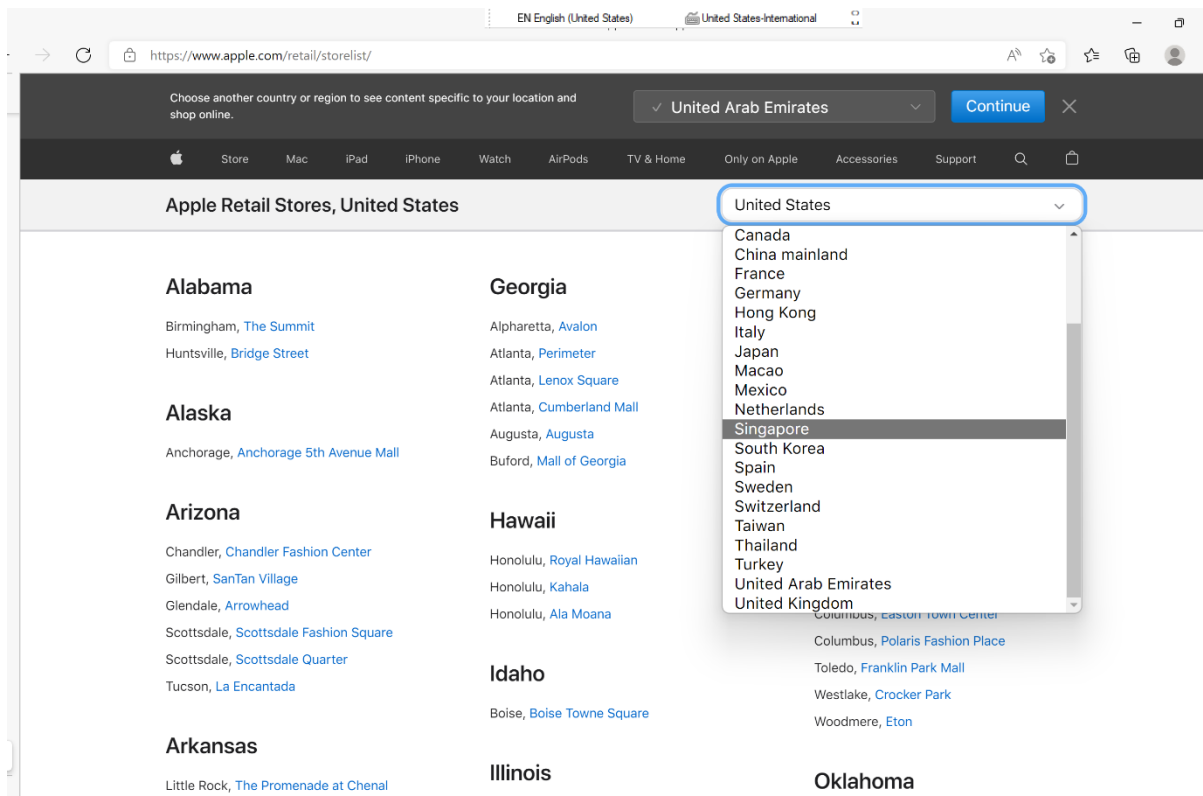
EN English (United States)
United States-International

https://www.apple.com/retail/storelist/

Choose another country or region to see content specific to your location and shop online.

✓ United Arab Emirates

Continue

Store Mac iPad iPhone Watch AirPods TV & Home Only on Apple Accessories Support

Apple Retail Stores, United States

United States

Canada
China mainland
France
Germany
Hong Kong
Italy
Japan
Macao
Mexico
Netherlands
Singapore
South Korea
Spain
Sweden
Switzerland
Taiwan
Thailand
Turkey
United Arab Emirates
United Kingdom

Alabama

Birmingham, The Summit

Huntsville, Bridge Street

Alaska

Anchorage, Anchorage 5th Avenue Mall

Arizona

Chandler, Chandler Fashion Center

Gilbert, SanTan Village

Glendale, Arrowhead

Scottsdale, Scottsdale Fashion Square

Scottsdale, Scottsdale Quarter

Tucson, La Encantada

Arkansas

Little Rock, The Promenade at Chenal

Georgia

Alpharetta, Avalon

Atlanta, Perimeter

Atlanta, Lenox Square

Atlanta, Cumberland Mall

Augusta, Augusta

Buford, Mall of Georgia

Hawaii

Honolulu, Royal Hawaiian

Honolulu, Kahala

Honolulu, Ala Moana

Idaho

Boise, Boise Towne Square

Illinois

Columbus, Easton Town Center

Columbus, Polaris Fashion Place

Toledo, Franklin Park Mall

Westlake, Crocker Park

Woodmere, Eton

Oklahoma